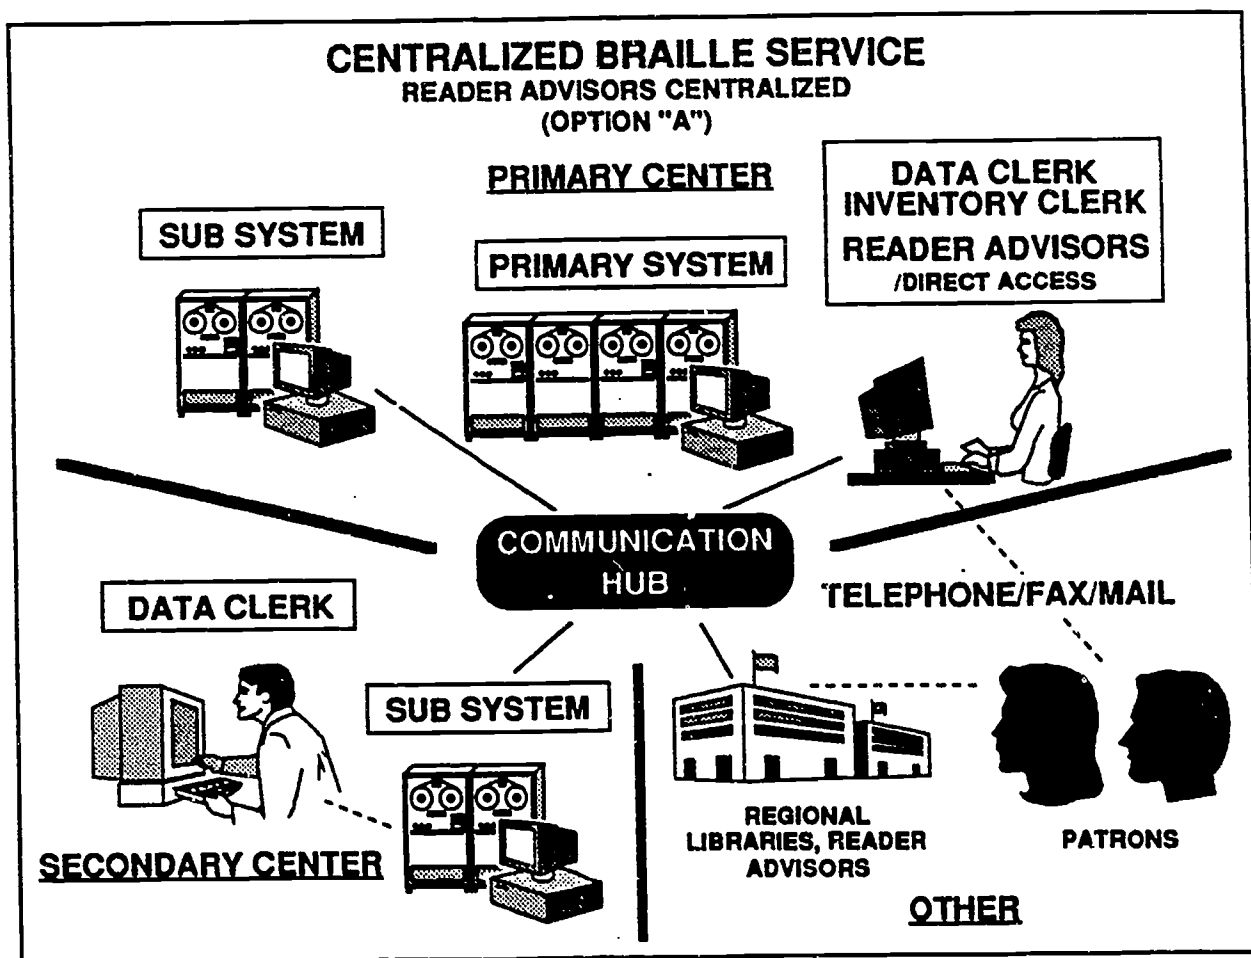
CENTRALIZED BRAILLE SERVICE
READER ADVISORS CENTRALIZED
(OPTION "A")

PRIMARY CENTER

DATA CLERK
INVENTORY CLERK
READER ADVISORS
/DIRECT ACCESS

SUB SYSTEM

PRIMARY SYSTEM

COMMUNICATION HUB

DATA CLERK

TELEPHONE/FAX/MAIL

SUB SYSTEM

SECONDARY CENTER

REGIONAL LIBRARIES, READER ADVISORS

PATRONS

OTHER